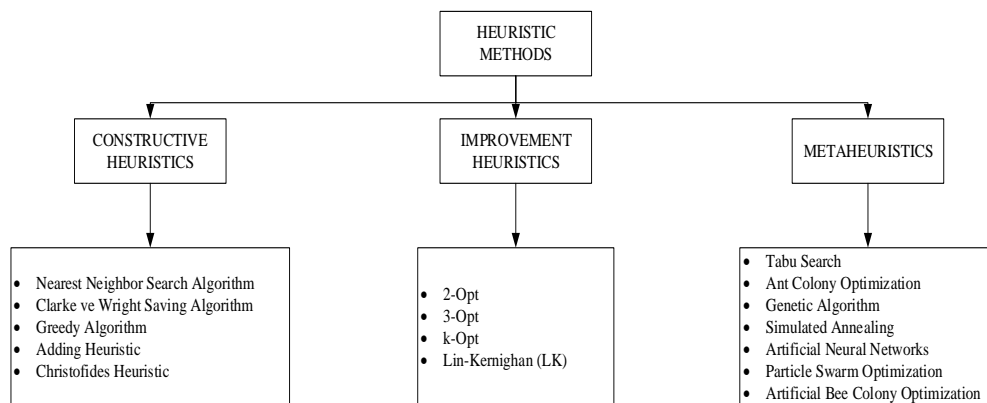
HEURISTIC METHODS

CONSTRUCTIVE HEURISTICS

IMPROVEMENT HEURISTICS

METAHEURISTICS

- Nearest Neighbor Search Algorithm
- Clarke ve Wright Saving Algorithm
- Greedy Algorithm
- Adding Heuristic
- Christofides Heuristic

- 2-Opt
- 3-Opt
- k-Opt
- Lin-Kernighan (LK)

- Tabu Search
- Ant Colony Optimization
- Genetic Algorithm
- Simulated Annealing
- Artificial Neural Networks
- Particle Swarm Optimization
- Artificial Bee Colony Optimization